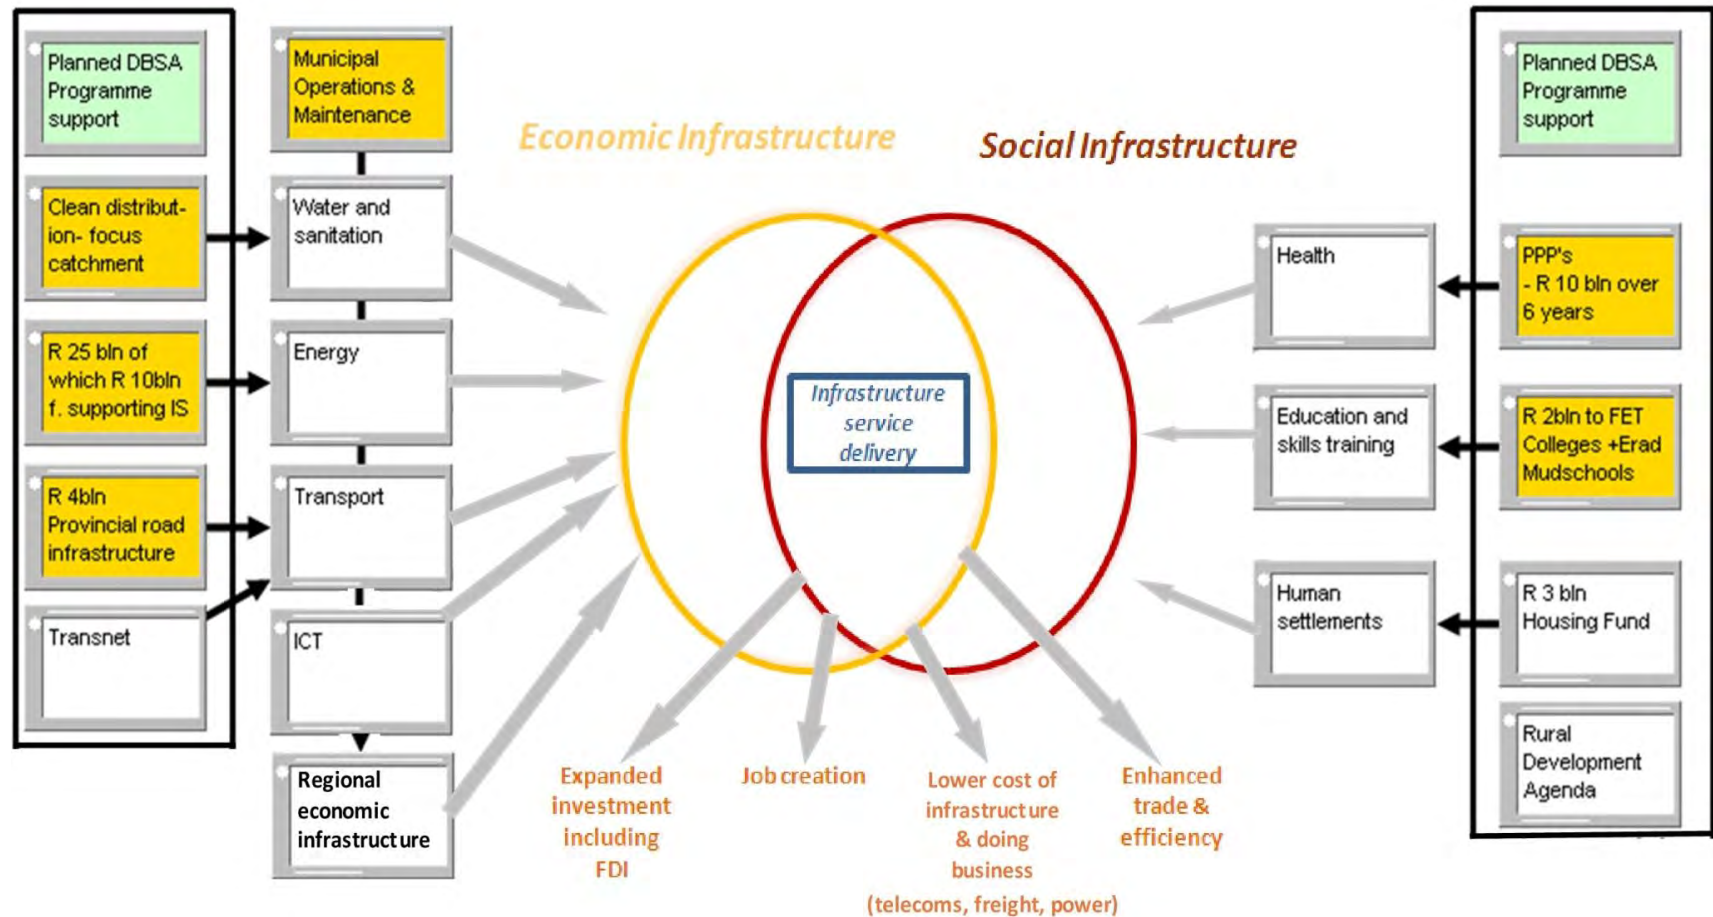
Planned DBSA Programme support

Clean distribution- focus catchment

R 25 bln of which R 10bln f. supporting IS

R 4bln Provincial road infrastructure

Transnet

Municipal Operations & Maintenance

Water and sanitation

Energy

Transport

ICT

Regional economic infrastructure

Economic Infrastructure

Social Infrastructure

Infrastructure service delivery

Expanded investment including FDI

Job creation

Lower cost of infrastructure & doing business (telecoms, freight, power)

Enhanced trade & efficiency

Health

Education and skills training

Human settlements

Planned DBSA Programme support

PPP's - R 10 bln over 6 years

R 2bln to FET Colleges +Erad Mudschools

R 3 bln Housing Fund

Rural Development Agenda